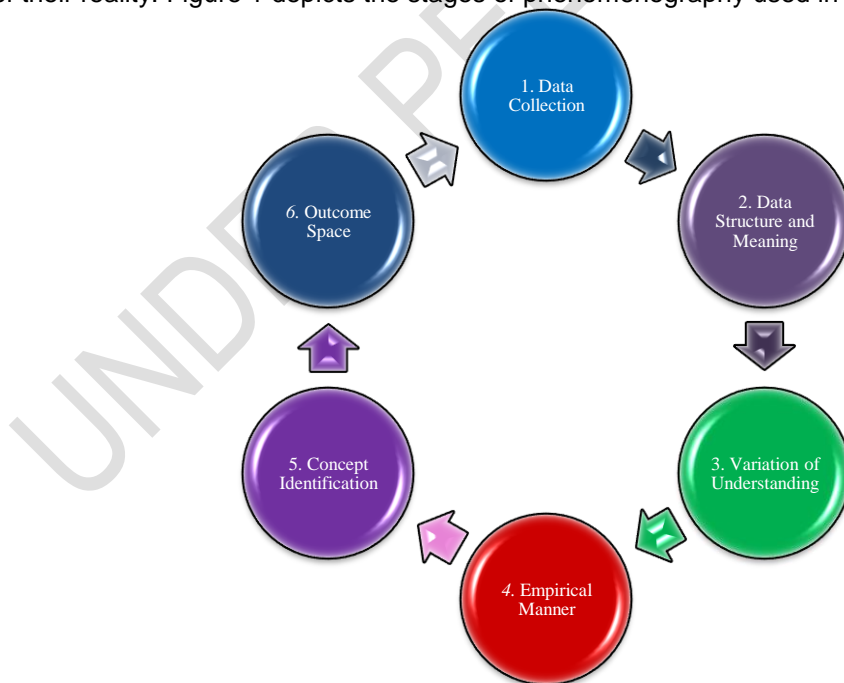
of their reality. Figure 1 depicts the stages of phenomenography used in

1. Data Collection

2. Data Structure and Meaning

3. Variation of Understanding

4. Empirical Manner

5. Concept Identification

6. Outcome Space

UNDER PE